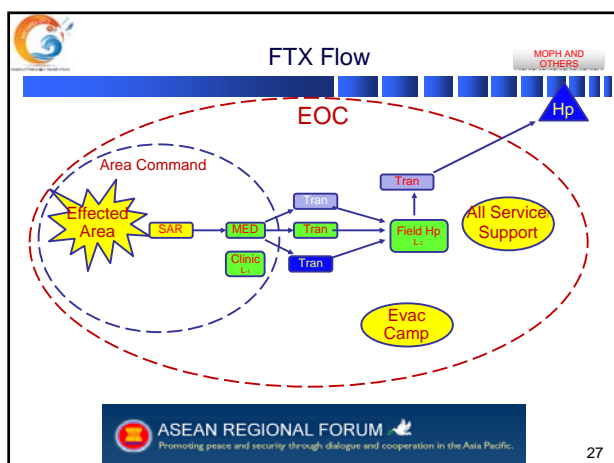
FTX Flow

MOPH AND OTHERS

EOC

Hp

Area Command

Effected Area

SAR

MED

Clinic
L1

Tran

Tran

Tran

Tran

Field Hp
L2

All Service Support

Evac Camp

ASEAN REGIONAL FORUM
Promoting peace and security through dialogue and cooperation in the Asia Pacific.

27